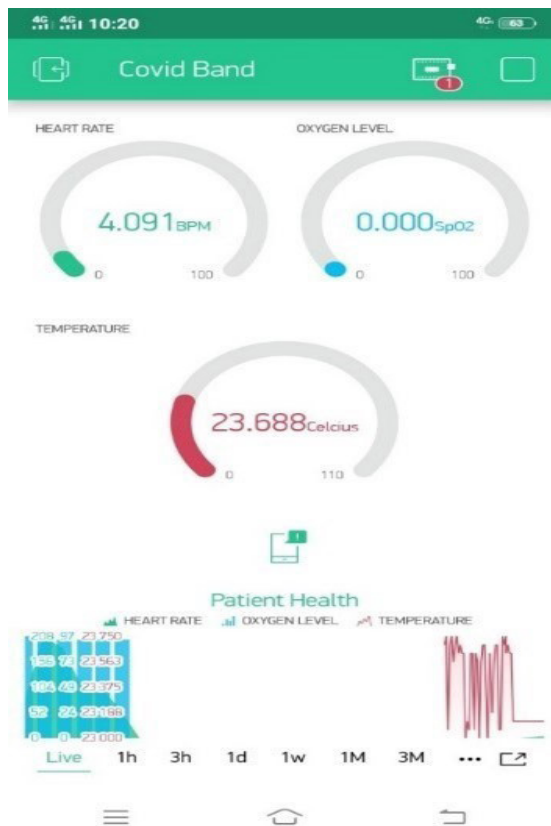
4G 4G 10:20 4G 63

Covid Band

HEART RATE

4.091BPM

0 100

OXYGEN LEVEL

0.000Sp02

0 100

TEMPERATURE

23.688Celcius

0 110

Patient Health

HEART RATE OXYGEN LEVEL TEMPERATURE

208 97 23.750
156 73 23.563
104 49 23.375
52 25 23.188
0 0 23.000

Live 1h 3h 1d 1w 1M 3M •••